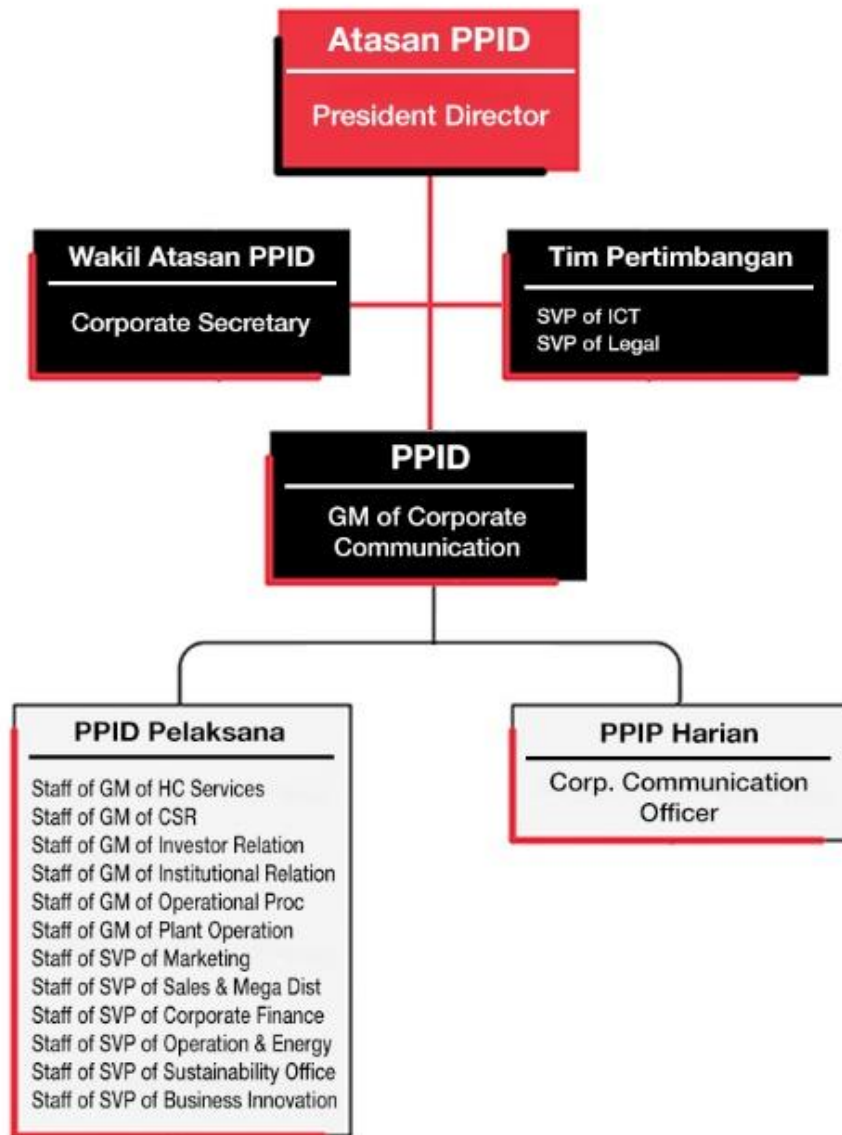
Atasan PPID

President Director

Wakil Atasan PPID

Corporate Secretary

Tim Pertimbangan

SVP of ICT
SVP of Legal

PPID

GM of Corporate Communication

PPID Pelaksana

Staff of GM of HC Services
Staff of GM of CSR
Staff of GM of Investor Relation
Staff of GM of Institutional Relation
Staff of GM of Operational Proc
Staff of GM of Plant Operation
Staff of SVP of Marketing
Staff of SVP of Sales & Mega Dist
Staff of SVP of Corporate Finance
Staff of SVP of Operation & Energy
Staff of SVP of Sustainability Office
Staff of SVP of Business Innovation

PPIP Harian

Corp. Communication Officer